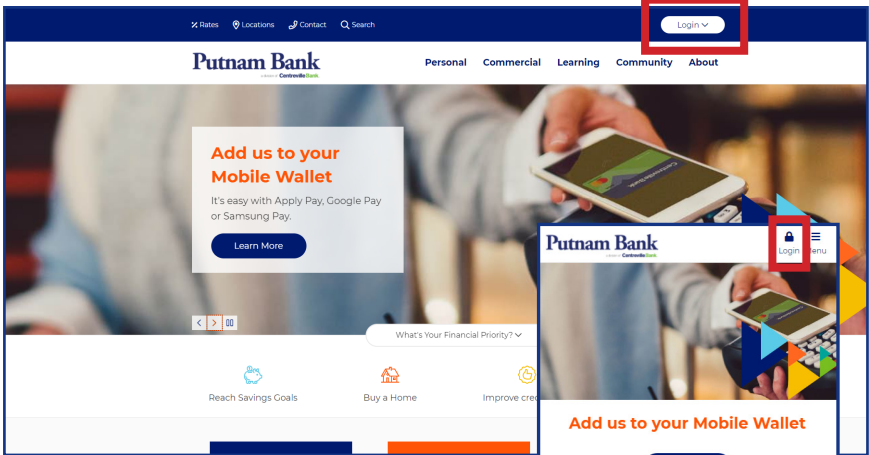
Rates Locations Contact Search

Login

Putnam Bank
A DIVISION OF Centreville Bank

Personal Commercial Learning Community About

Add us to your Mobile Wallet
It's easy with Apply Pay, Google Pay or Samsung Pay.

Learn More

What's Your Financial Priority?

Reach Savings Goals

Buy a Home

Improve cre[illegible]

Putnam Bank
A DIVISION OF Centreville Bank

Login

Menu

Add us to your Mobile Wallet